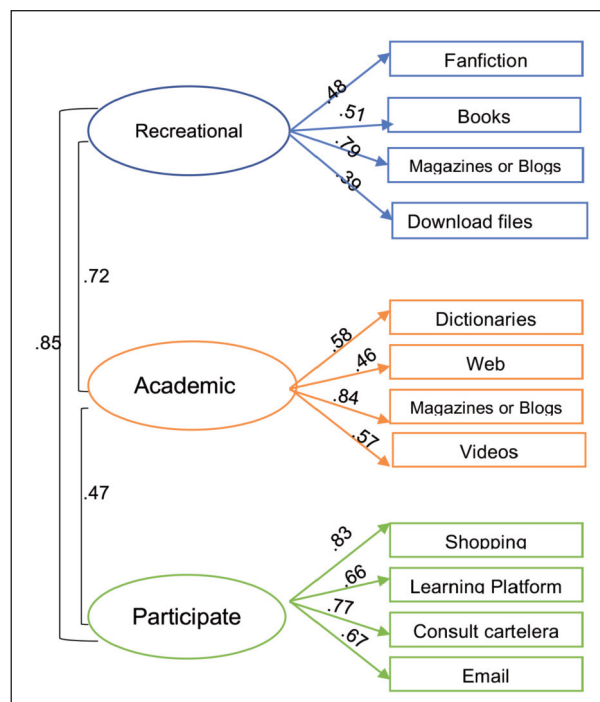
Recreational

.48
.51
.79
.39

Fanfiction

Books

Magazines or Blogs

Download files

.72

.85

Academic

.58
.46
.84
.57

Dictionaries

Web

Magazines or Blogs

Videos

.47

Participate

.83
.66
.77
.67

Shopping

Learning Platform

Consult cartelera

Email